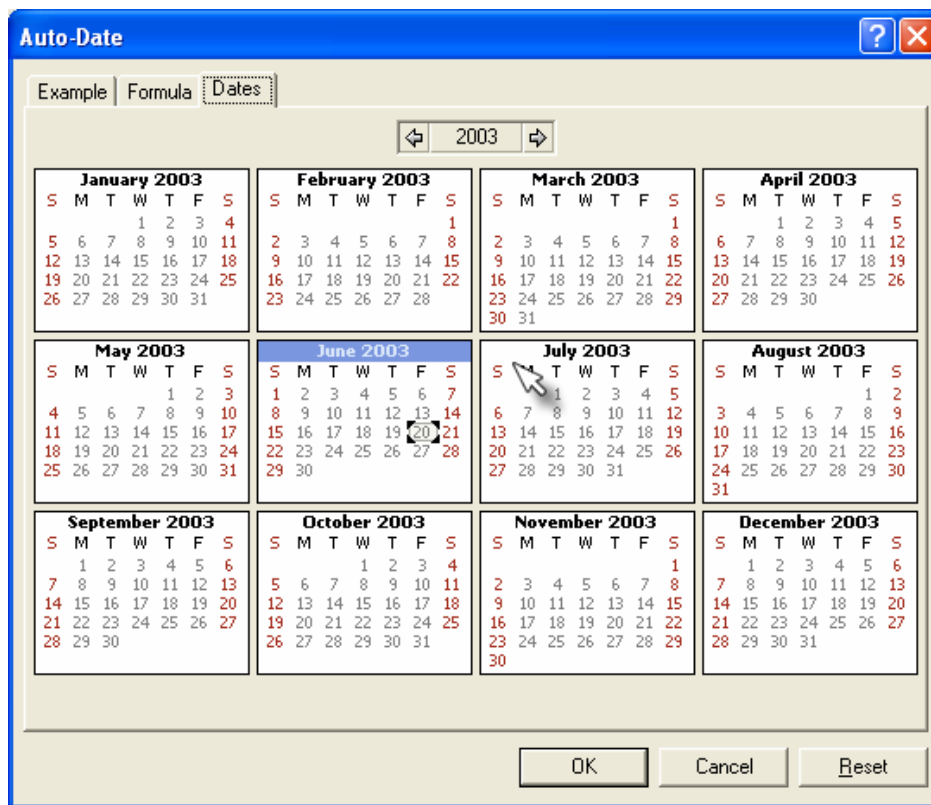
Auto-Date

Example | Formula | Dates

2003

January 2003
| S | M | T | W | T | F | S |
|---|---|---|---|---|---|---|
| | | | 1 | 2 | 3 | 4 |
| 5 | 6 | 7 | 8 | 9 | 10 | 11 |
| 12 | 13 | 14 | 15 | 16 | 17 | 18 |
| 19 | 20 | 21 | 22 | 23 | 24 | 25 |
| 26 | 27 | 28 | 29 | 30 | 31 | |

February 2003
| S | M | T | W | T | F | S |
|---|---|---|---|---|---|---|
| | | | | | | 1 |
| 2 | 3 | 4 | 5 | 6 | 7 | 8 |
| 9 | 10 | 11 | 12 | 13 | 14 | 15 |
| 16 | 17 | 18 | 19 | 20 | 21 | 22 |
| 23 | 24 | 25 | 26 | 27 | 28 | |

March 2003
| S | M | T | W | T | F | S |
|---|---|---|---|---|---|---|
| | | | | | | 1 |
| 2 | 3 | 4 | 5 | 6 | 7 | 8 |
| 9 | 10 | 11 | 12 | 13 | 14 | 15 |
| 16 | 17 | 18 | 19 | 20 | 21 | 22 |
| 23 | 24 | 25 | 26 | 27 | 28 | 29 |
| 30 | 31 | | | | | |

April 2003
| S | M | T | W | T | F | S |
|---|---|---|---|---|---|---|
| | | 1 | 2 | 3 | 4 | 5 |
| 6 | 7 | 8 | 9 | 10 | 11 | 12 |
| 13 | 14 | 15 | 16 | 17 | 18 | 19 |
| 20 | 21 | 22 | 23 | 24 | 25 | 26 |
| 27 | 28 | 29 | 30 | | | |

May 2003
| S | M | T | W | T | F | S |
|---|---|---|---|---|---|---|
| | | | | 1 | 2 | 3 |
| 4 | 5 | 6 | 7 | 8 | 9 | 10 |
| 11 | 12 | 13 | 14 | 15 | 16 | 17 |
| 18 | 19 | 20 | 21 | 22 | 23 | 24 |
| 25 | 26 | 27 | 28 | 29 | 30 | 31 |

June 2003
| S | M | T | W | T | F | S |
|---|---|---|---|---|---|---|
| 1 | 2 | 3 | 4 | 5 | 6 | 7 |
| 8 | 9 | 10 | 11 | 12 | 13 | 14 |
| 15 | 16 | 17 | 18 | 19 | 20 | 21 |
| 22 | 23 | 24 | 25 | 26 | 27 | 28 |
| 29 | 30 | | | | | |

July 2003
| S | M | T | W | T | F | S |
|---|---|---|---|---|---|---|
| | | 1 | 2 | 3 | 4 | 5 |
| 6 | 7 | 8 | 9 | 10 | 11 | 12 |
| 13 | 14 | 15 | 16 | 17 | 18 | 19 |
| 20 | 21 | 22 | 23 | 24 | 25 | 26 |
| 27 | 28 | 29 | 30 | 31 | | |

August 2003
| S | M | T | W | T | F | S |
|---|---|---|---|---|---|---|
| | | | | | 1 | 2 |
| 3 | 4 | 5 | 6 | 7 | 8 | 9 |
| 10 | 11 | 12 | 13 | 14 | 15 | 16 |
| 17 | 18 | 19 | 20 | 21 | 22 | 23 |
| 24 | 25 | 26 | 27 | 28 | 29 | 30 |
| 31 | | | | | | |

September 2003
| S | M | T | W | T | F | S |
|---|---|---|---|---|---|---|
| | 1 | 2 | 3 | 4 | 5 | 6 |
| 7 | 8 | 9 | 10 | 11 | 12 | 13 |
| 14 | 15 | 16 | 17 | 18 | 19 | 20 |
| 21 | 22 | 23 | 24 | 25 | 26 | 27 |
| 28 | 29 | 30 | | | | |

October 2003
| S | M | T | W | T | F | S |
|---|---|---|---|---|---|---|
| | | | 1 | 2 | 3 | 4 |
| 5 | 6 | 7 | 8 | 9 | 10 | 11 |
| 12 | 13 | 14 | 15 | 16 | 17 | 18 |
| 19 | 20 | 21 | 22 | 23 | 24 | 25 |
| 26 | 27 | 28 | 29 | 30 | 31 | |

November 2003
| S | M | T | W | T | F | S |
|---|---|---|---|---|---|---|
| | | | | | | 1 |
| 2 | 3 | 4 | 5 | 6 | 7 | 8 |
| 9 | 10 | 11 | 12 | 13 | 14 | 15 |
| 16 | 17 | 18 | 19 | 20 | 21 | 22 |
| 23 | 24 | 25 | 26 | 27 | 28 | 29 |
| 30 | | | | | | |

December 2003
| S | M | T | W | T | F | S |
|---|---|---|---|---|---|---|
| | 1 | 2 | 3 | 4 | 5 | 6 |
| 7 | 8 | 9 | 10 | 11 | 12 | 13 |
| 14 | 15 | 16 | 17 | 18 | 19 | 20 |
| 21 | 22 | 23 | 24 | 25 | 26 | 27 |
| 28 | 29 | 30 | 31 | | | |

OK Cancel Reset